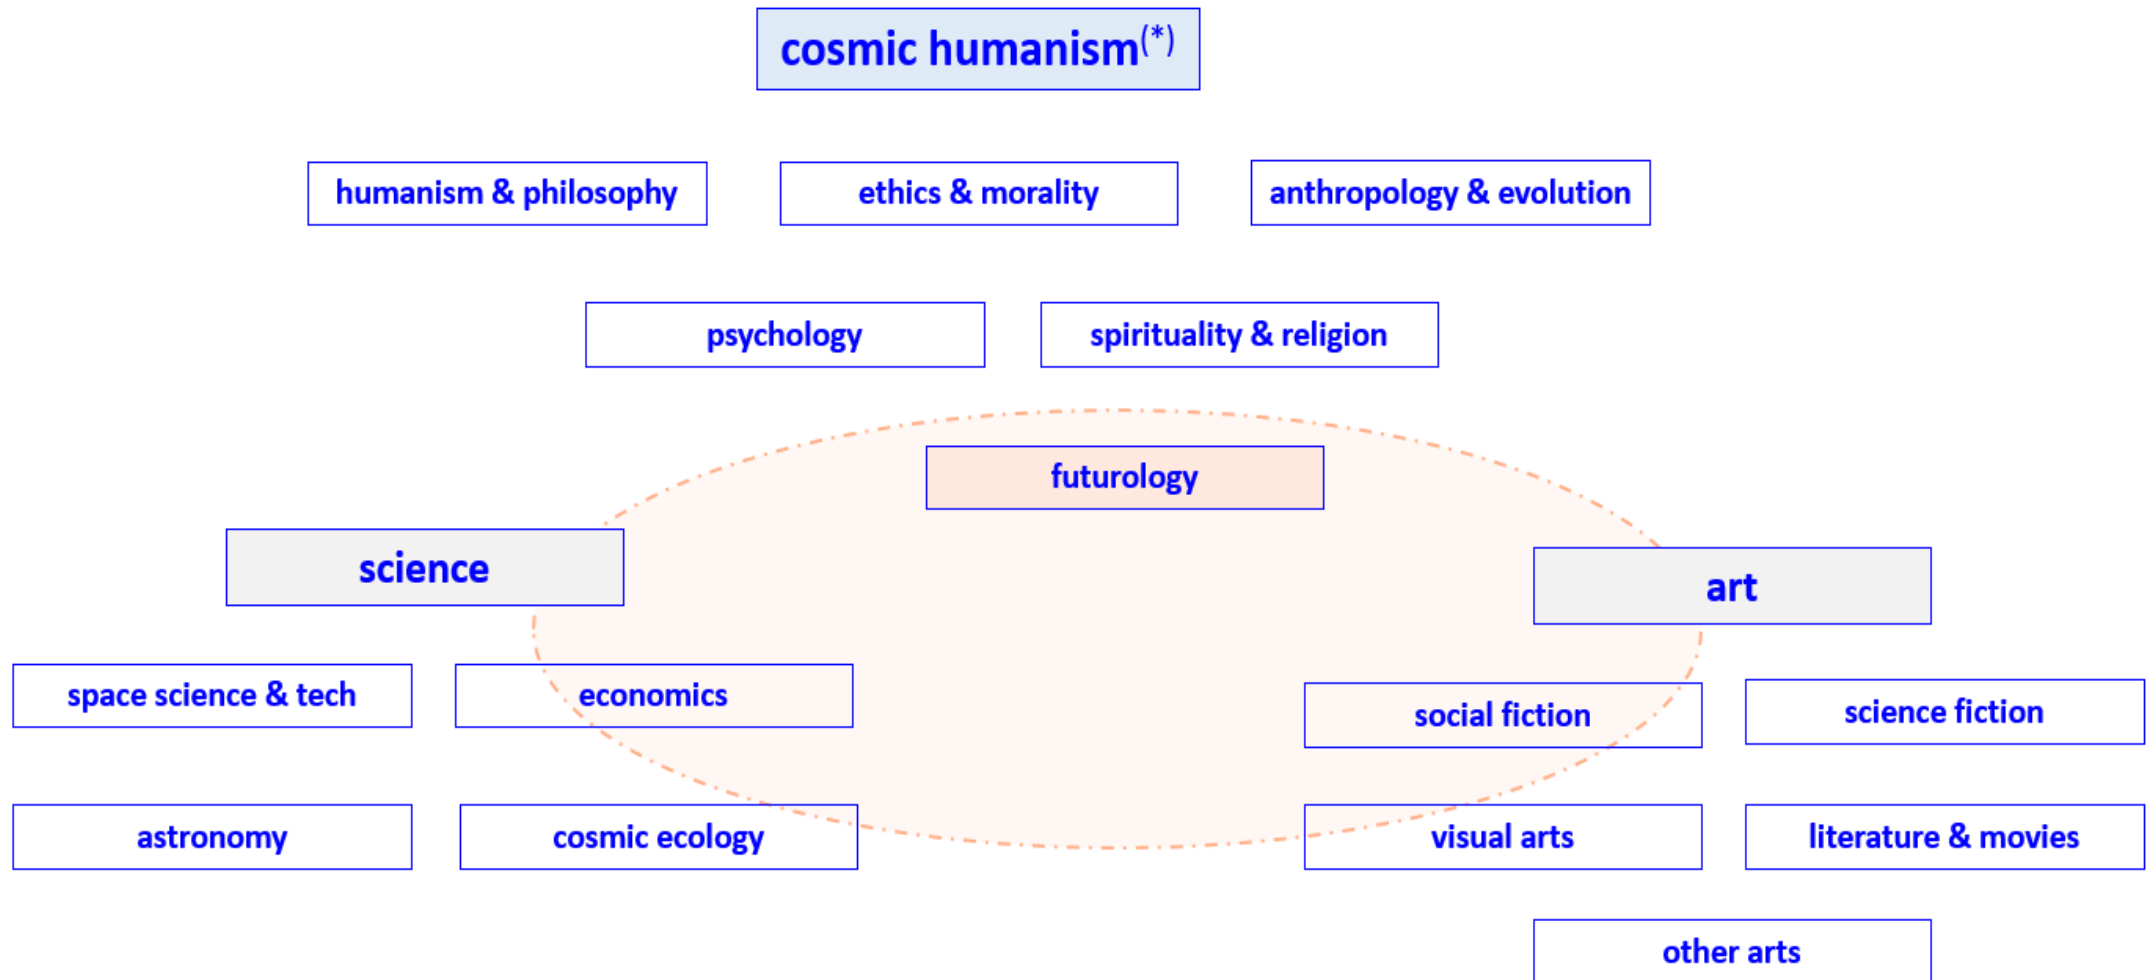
cosmic humanism$^{(*)}$

humanism & philosophy

ethics & morality

anthropology & evolution

psychology

spirituality & religion

futurology

science

art

space science & tech

economics

social fiction

science fiction

astronomy

cosmic ecology

visual arts

literature & movies

other arts